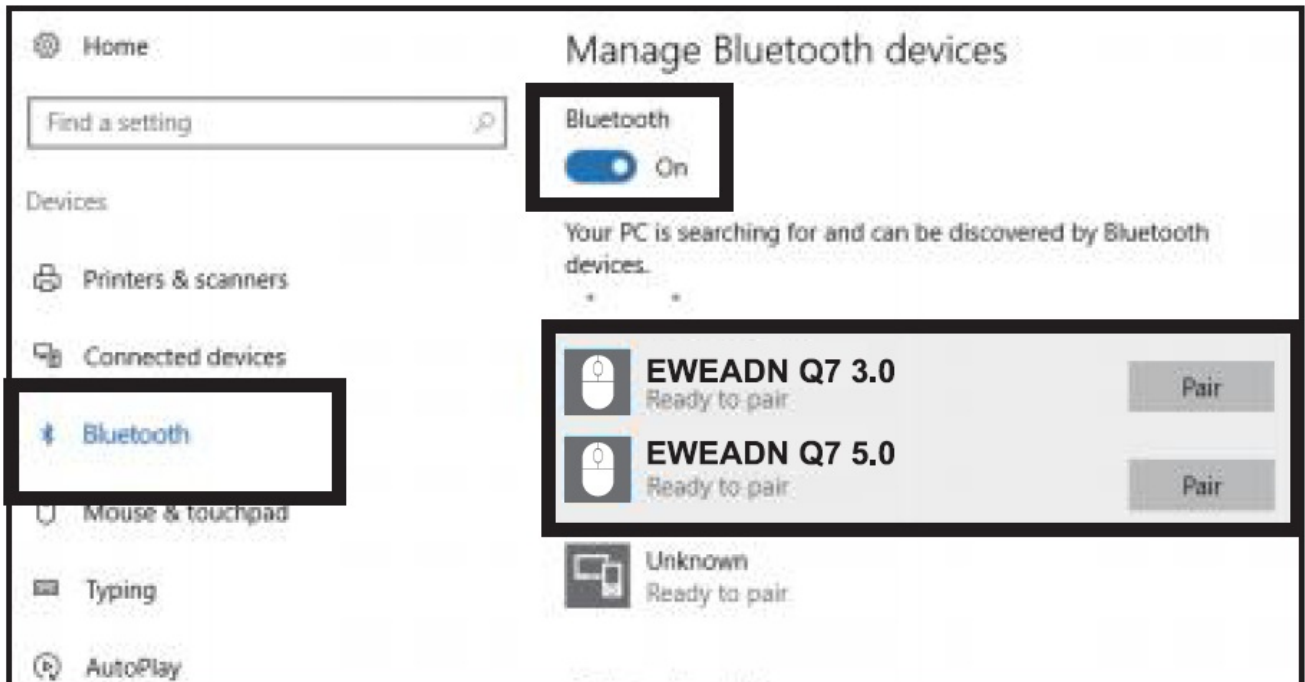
Home

Find a setting

Devices

Printers & scanners

Connected devices

Bluetooth

Mouse & touchpad

Typing

AutoPlay

Manage Bluetooth devices

Bluetooth

On

Your PC is searching for and can be discovered by Bluetooth devices.

EWEADN Q7 3.0
Ready to pair
Pair

EWEADN Q7 5.0
Ready to pair
Pair

Unknown
Ready to pair